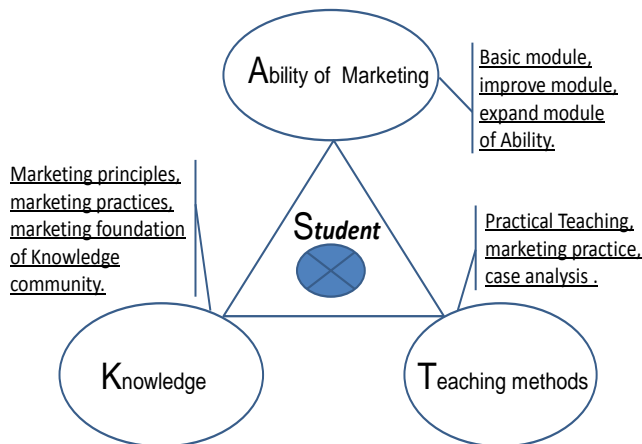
Ability of Marketing

Basic module, improve module, expand module of Ability.

Marketing principles, marketing practices, marketing foundation of Knowledge community.

Student

Practical Teaching, marketing practice, case analysis .

Knowledge

Teaching methods